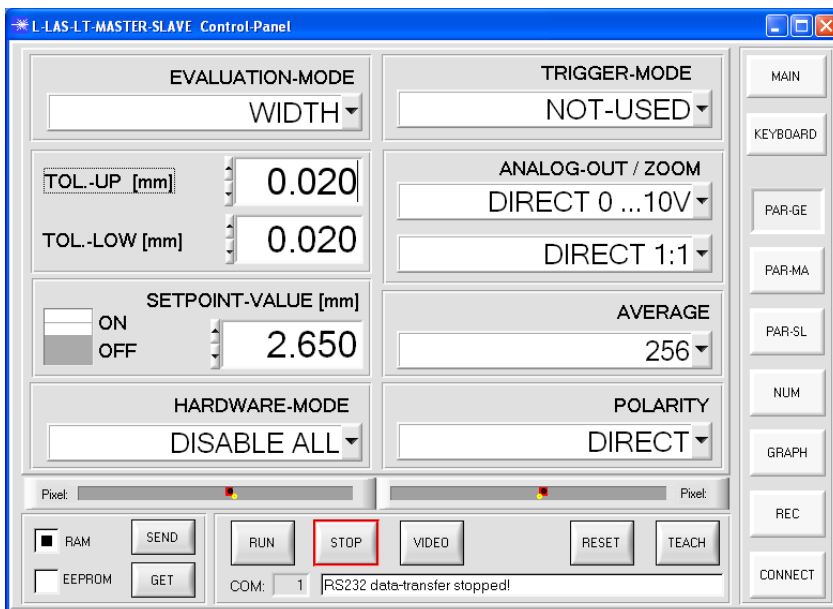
L-LAS-LT-MASTER-SLAVE Control-Panel

EVALUATION-MODE
WIDTH

TRIGGER-MODE
NOT-USED

MAIN

KEYBOARD

TOL.-UP [mm]
0.020

TOL.-LOW [mm]
0.020

ANALOG-OUT / ZOOM
DIRECT 0 ...10V

DIRECT 1:1

PAR-GE

PAR-MA

SETPOINT-VALUE [mm]
ON
OFF
2.650

AVERAGE
256

PAR-SL

NUM

HARDWARE-MODE
DISABLE ALL

POLARITY
DIRECT

GRAPH

Pixel:

Pixel:

REC

RAM
SEND
EEPROM
GET

RUN
STOP
VIDEO
RESET
TEACH

COM: 1
RS232 data-transfer stopped!

CONNECT